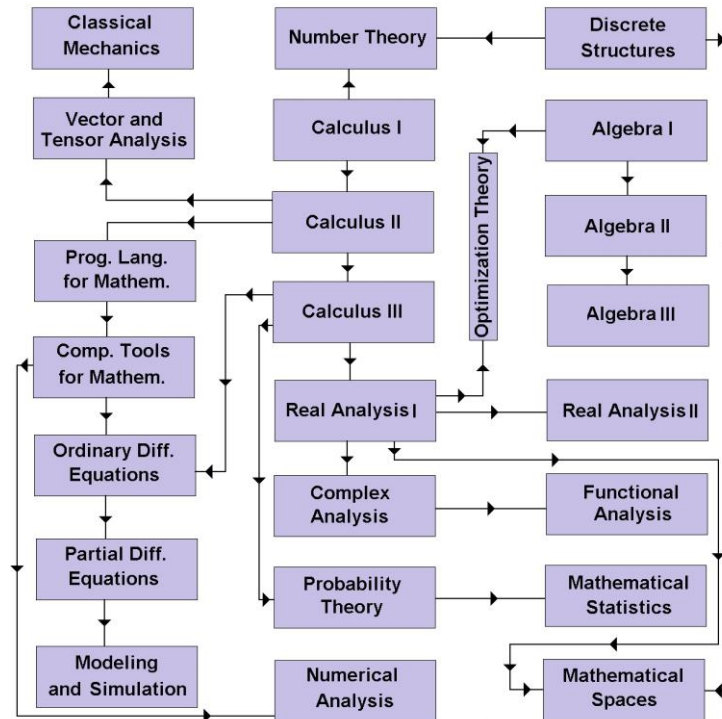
Classical Mechanics

Number Theory

Discrete Structures

Vector and Tensor Analysis

Calculus I

Optimization Theory

Algebra I

Calculus II

Algebra II

Prog. Lang. for Mathem.

Calculus III

Algebra III

Comp. Tools for Mathem.

Real Analysis I

Real Analysis II

Ordinary Diff. Equations

Complex Analysis

Functional Analysis

Partial Diff. Equations

Probability Theory

Mathematical Statistics

Modeling and Simulation

Numerical Analysis

Mathematical Spaces